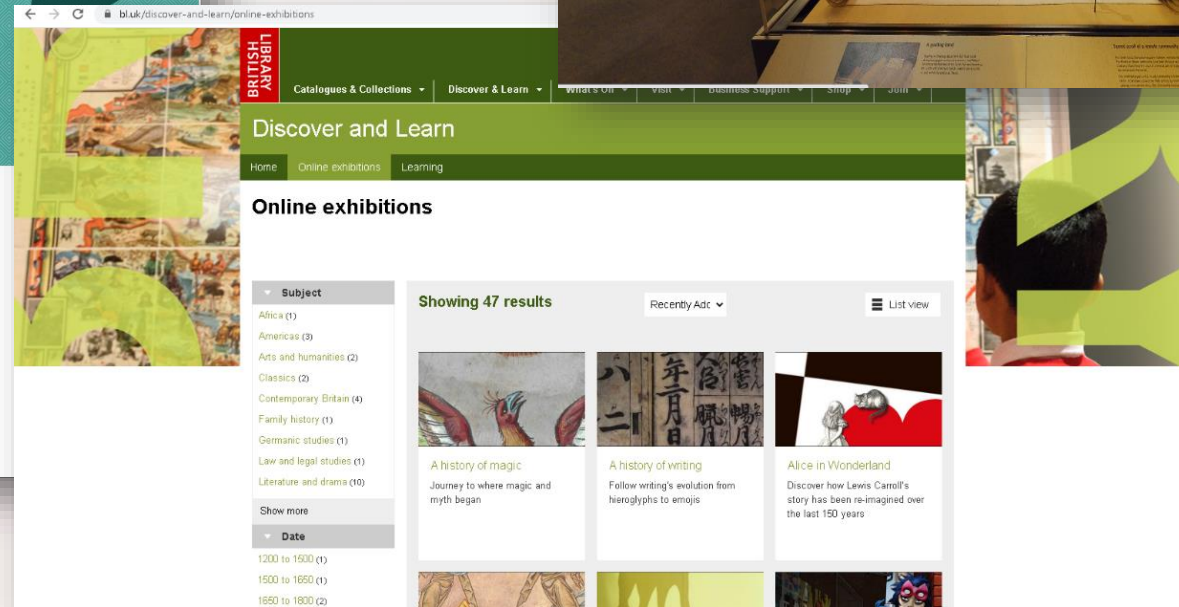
bl.uk/discover-and-learn/online-exhibitions

BRITISH LIBRARY

Catalogues & Collections
Discover & Learn
What's On
Visit
Business Support
Shop
Join

Discover and Learn

Home
Online exhibitions
Learning

Online exhibitions

Subject
Africa (1)
Americas (3)
Arts and humanities (2)
Classics (2)
Contemporary Britain (4)
Family history (1)
Germanic studies (1)
Law and legal studies (1)
Literature and drama (10)
Show more

Date
1200 to 1500 (1)
1500 to 1650 (1)
1650 to 1800 (2)

Showing 47 results
Recently Adc
List view

A history of magic
Journey to where magic and myth began

A history of writing
Follow writing's evolution from hieroglyphs to emojis

Alice in Wonderland
Discover how Lewis Carroll's story has been re-imagined over the last 150 years